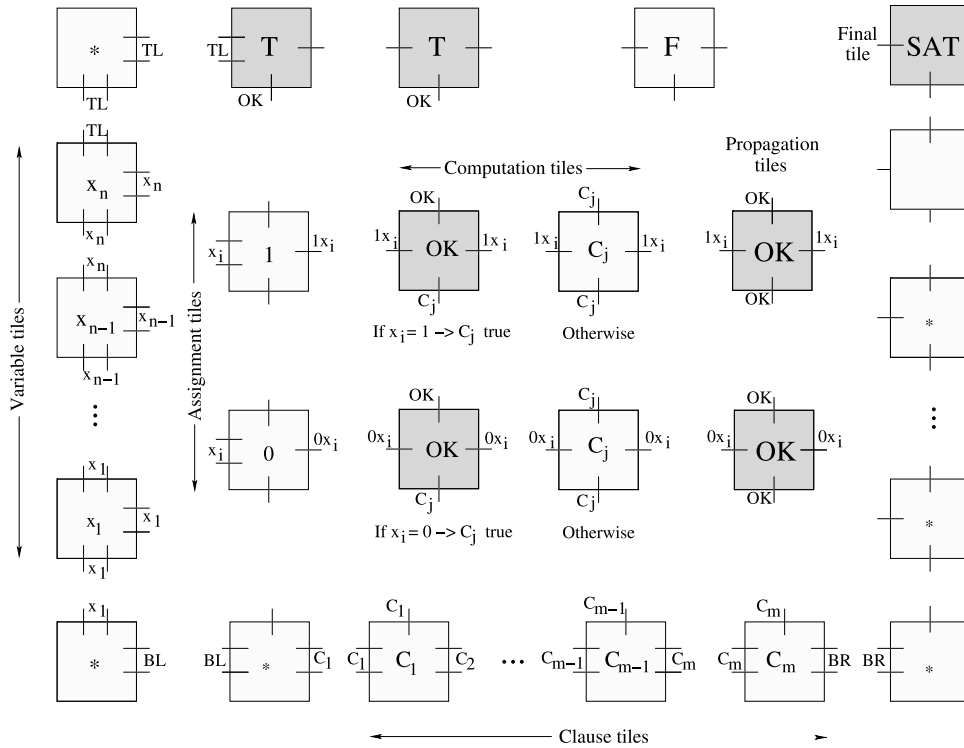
* TL TL

TL T OK

T OK

F

Final tile SAT

Variable tiles

TL $x_n$ $x_n$ $x_n$

$x_n$ $x_{n-1}$ $x_{n-1}$ $x_{n-1}$

⋮

$x_1$ $x_1$ $x_1$ $x_1$

$x_1$ * BL

Assignment tiles

Computation tiles

Propagation tiles

$x_i$ 1 $1x_i$

OK $1x_i$ OK $1x_i$ $C_j$

If $x_i = 1 \rightarrow C_j$ true

$C_j$ $1x_i$ $C_j$ $1x_i$ $C_j$

Otherwise

OK $1x_i$ OK $1x_i$ OK

*

$x_i$ 0 $0x_i$

OK $0x_i$ OK $0x_i$ $C_j$

If $x_i = 0 \rightarrow C_j$ true

$C_j$ $0x_i$ $C_j$ $0x_i$ $C_j$

Otherwise

OK $0x_i$ OK $0x_i$ OK

⋮

*

BL * $C_1$

$C_1$ $C_1$ $C_1$ $C_2$

…

$C_{m-1}$ $C_{m-1}$ $C_{m-1}$ $C_m$

$C_m$ $C_m$ $C_m$ BR

BR *

Clause tiles